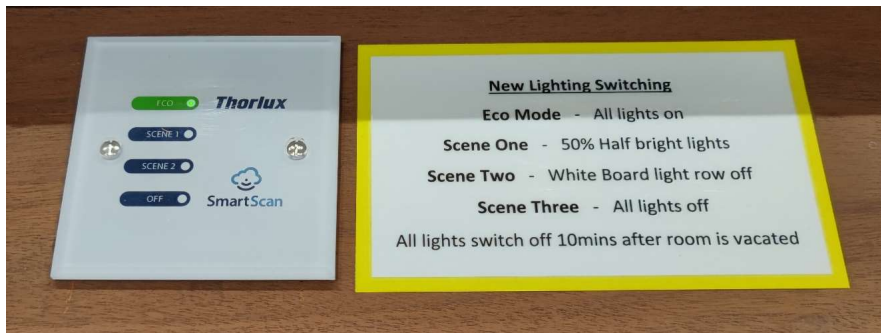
ECO
SCENE 1
SCENE 2
OFF
Thorlux
SmartScan

New Lighting Switching

Eco Mode - All lights on

Scene One - 50% Half bright lights

Scene Two - White Board light row off

Scene Three - All lights off

All lights switch off 10mins after room is vacated